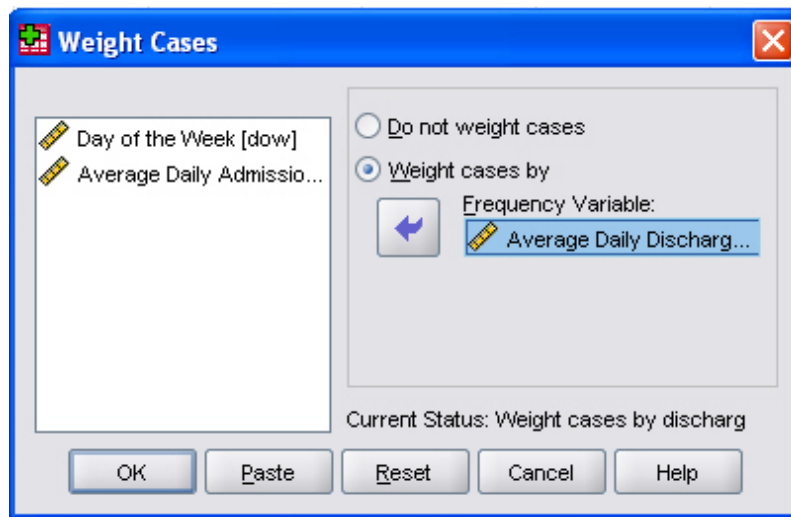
Weight Cases

Day of the Week [dow]
Average Daily Admissio...

Do not weight cases
Weight cases by
Frequency Variable:
Average Daily Discharg...

Current Status: Weight cases by discharg

OK
Paste
Reset
Cancel
Help